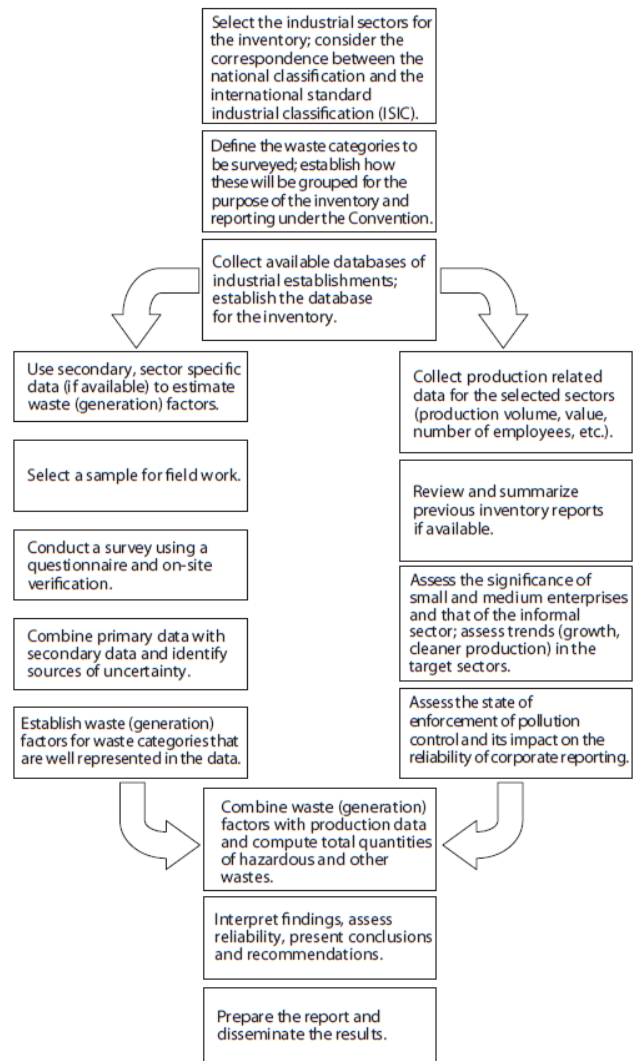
Select the industrial sectors for the inventory; consider the correspondence between the national classification and the international standard industrial classification (ISIC).

Define the waste categories to be surveyed; establish how these will be grouped for the purpose of the inventory and reporting under the Convention.

Collect available databases of industrial establishments; establish the database for the inventory.

Use secondary, sector specific data (if available) to estimate waste (generation) factors.

Select a sample for field work.

Conduct a survey using a questionnaire and on-site verification.

Combine primary data with secondary data and identify sources of uncertainty.

Establish waste (generation) factors for waste categories that are well represented in the data.

Collect production related data for the selected sectors (production volume, value, number of employees, etc.).

Review and summarize previous inventory reports if available.

Assess the significance of small and medium enterprises and that of the informal sector; assess trends (growth, cleaner production) in the target sectors.

Assess the state of enforcement of pollution control and its impact on the reliability of corporate reporting.

Combine waste (generation) factors with production data and compute total quantities of hazardous and other wastes.

Interpret findings, assess reliability, present conclusions and recommendations.

Prepare the report and disseminate the results.